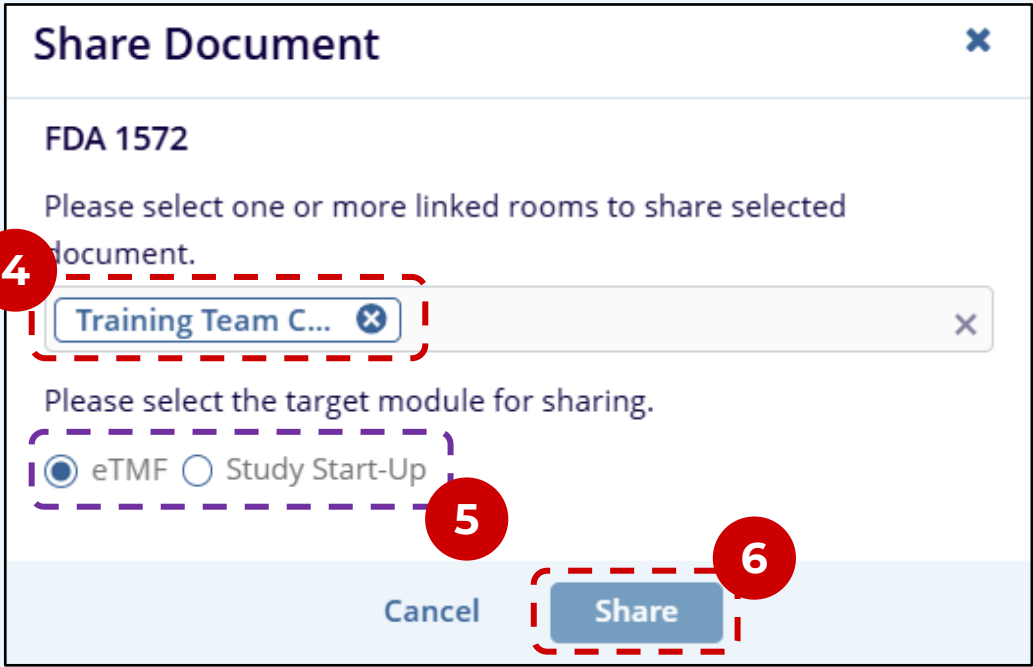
Share Document

FDA 1572

Please select one or more linked rooms to share selected document.

4

Training Team C...

Please select the target module for sharing.

eTMF Study Start-Up

5

6

Cancel Share